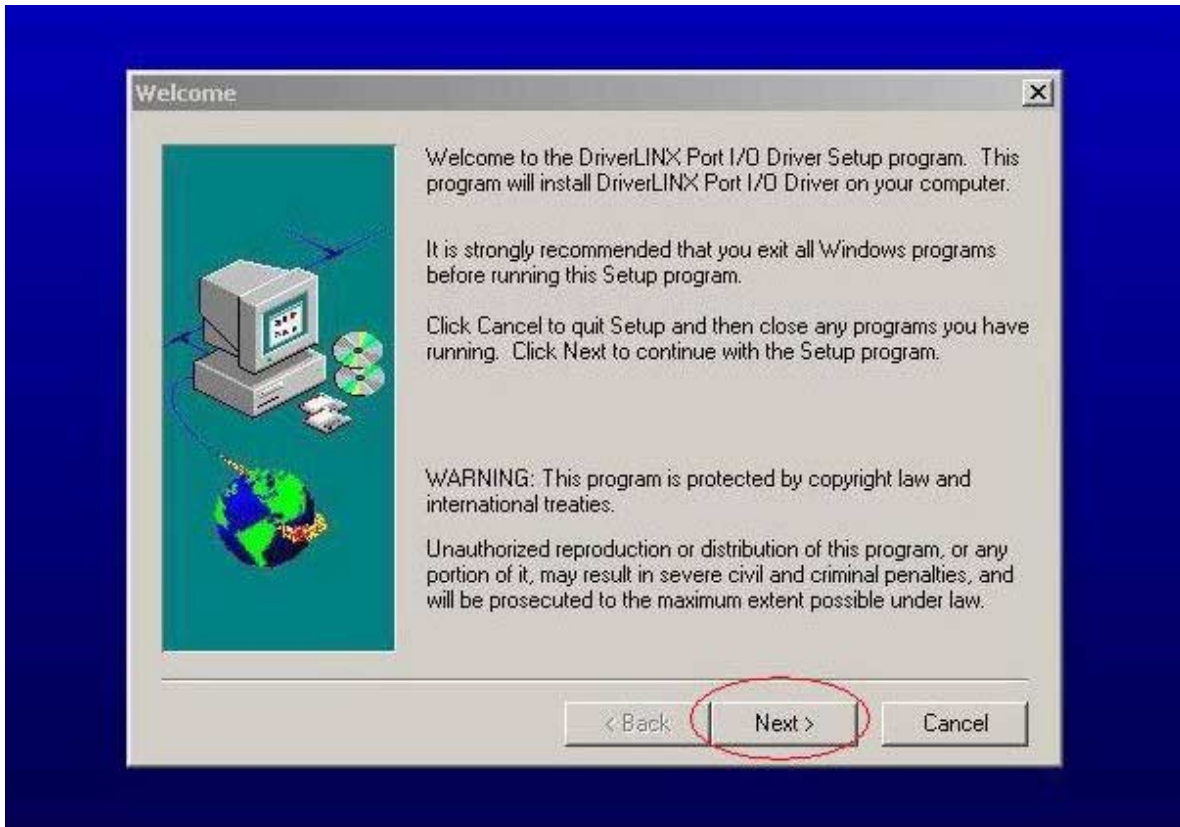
Welcome

Welcome to the DriverLINX Port I/O Driver Setup program. This program will install DriverLINX Port I/O Driver on your computer.

It is strongly recommended that you exit all Windows programs before running this Setup program.

Click Cancel to quit Setup and then close any programs you have running. Click Next to continue with the Setup program.

WARNING: This program is protected by copyright law and international treaties.

Unauthorized reproduction or distribution of this program, or any portion of it, may result in severe civil and criminal penalties, and will be prosecuted to the maximum extent possible under law.

< Back Next > Cancel